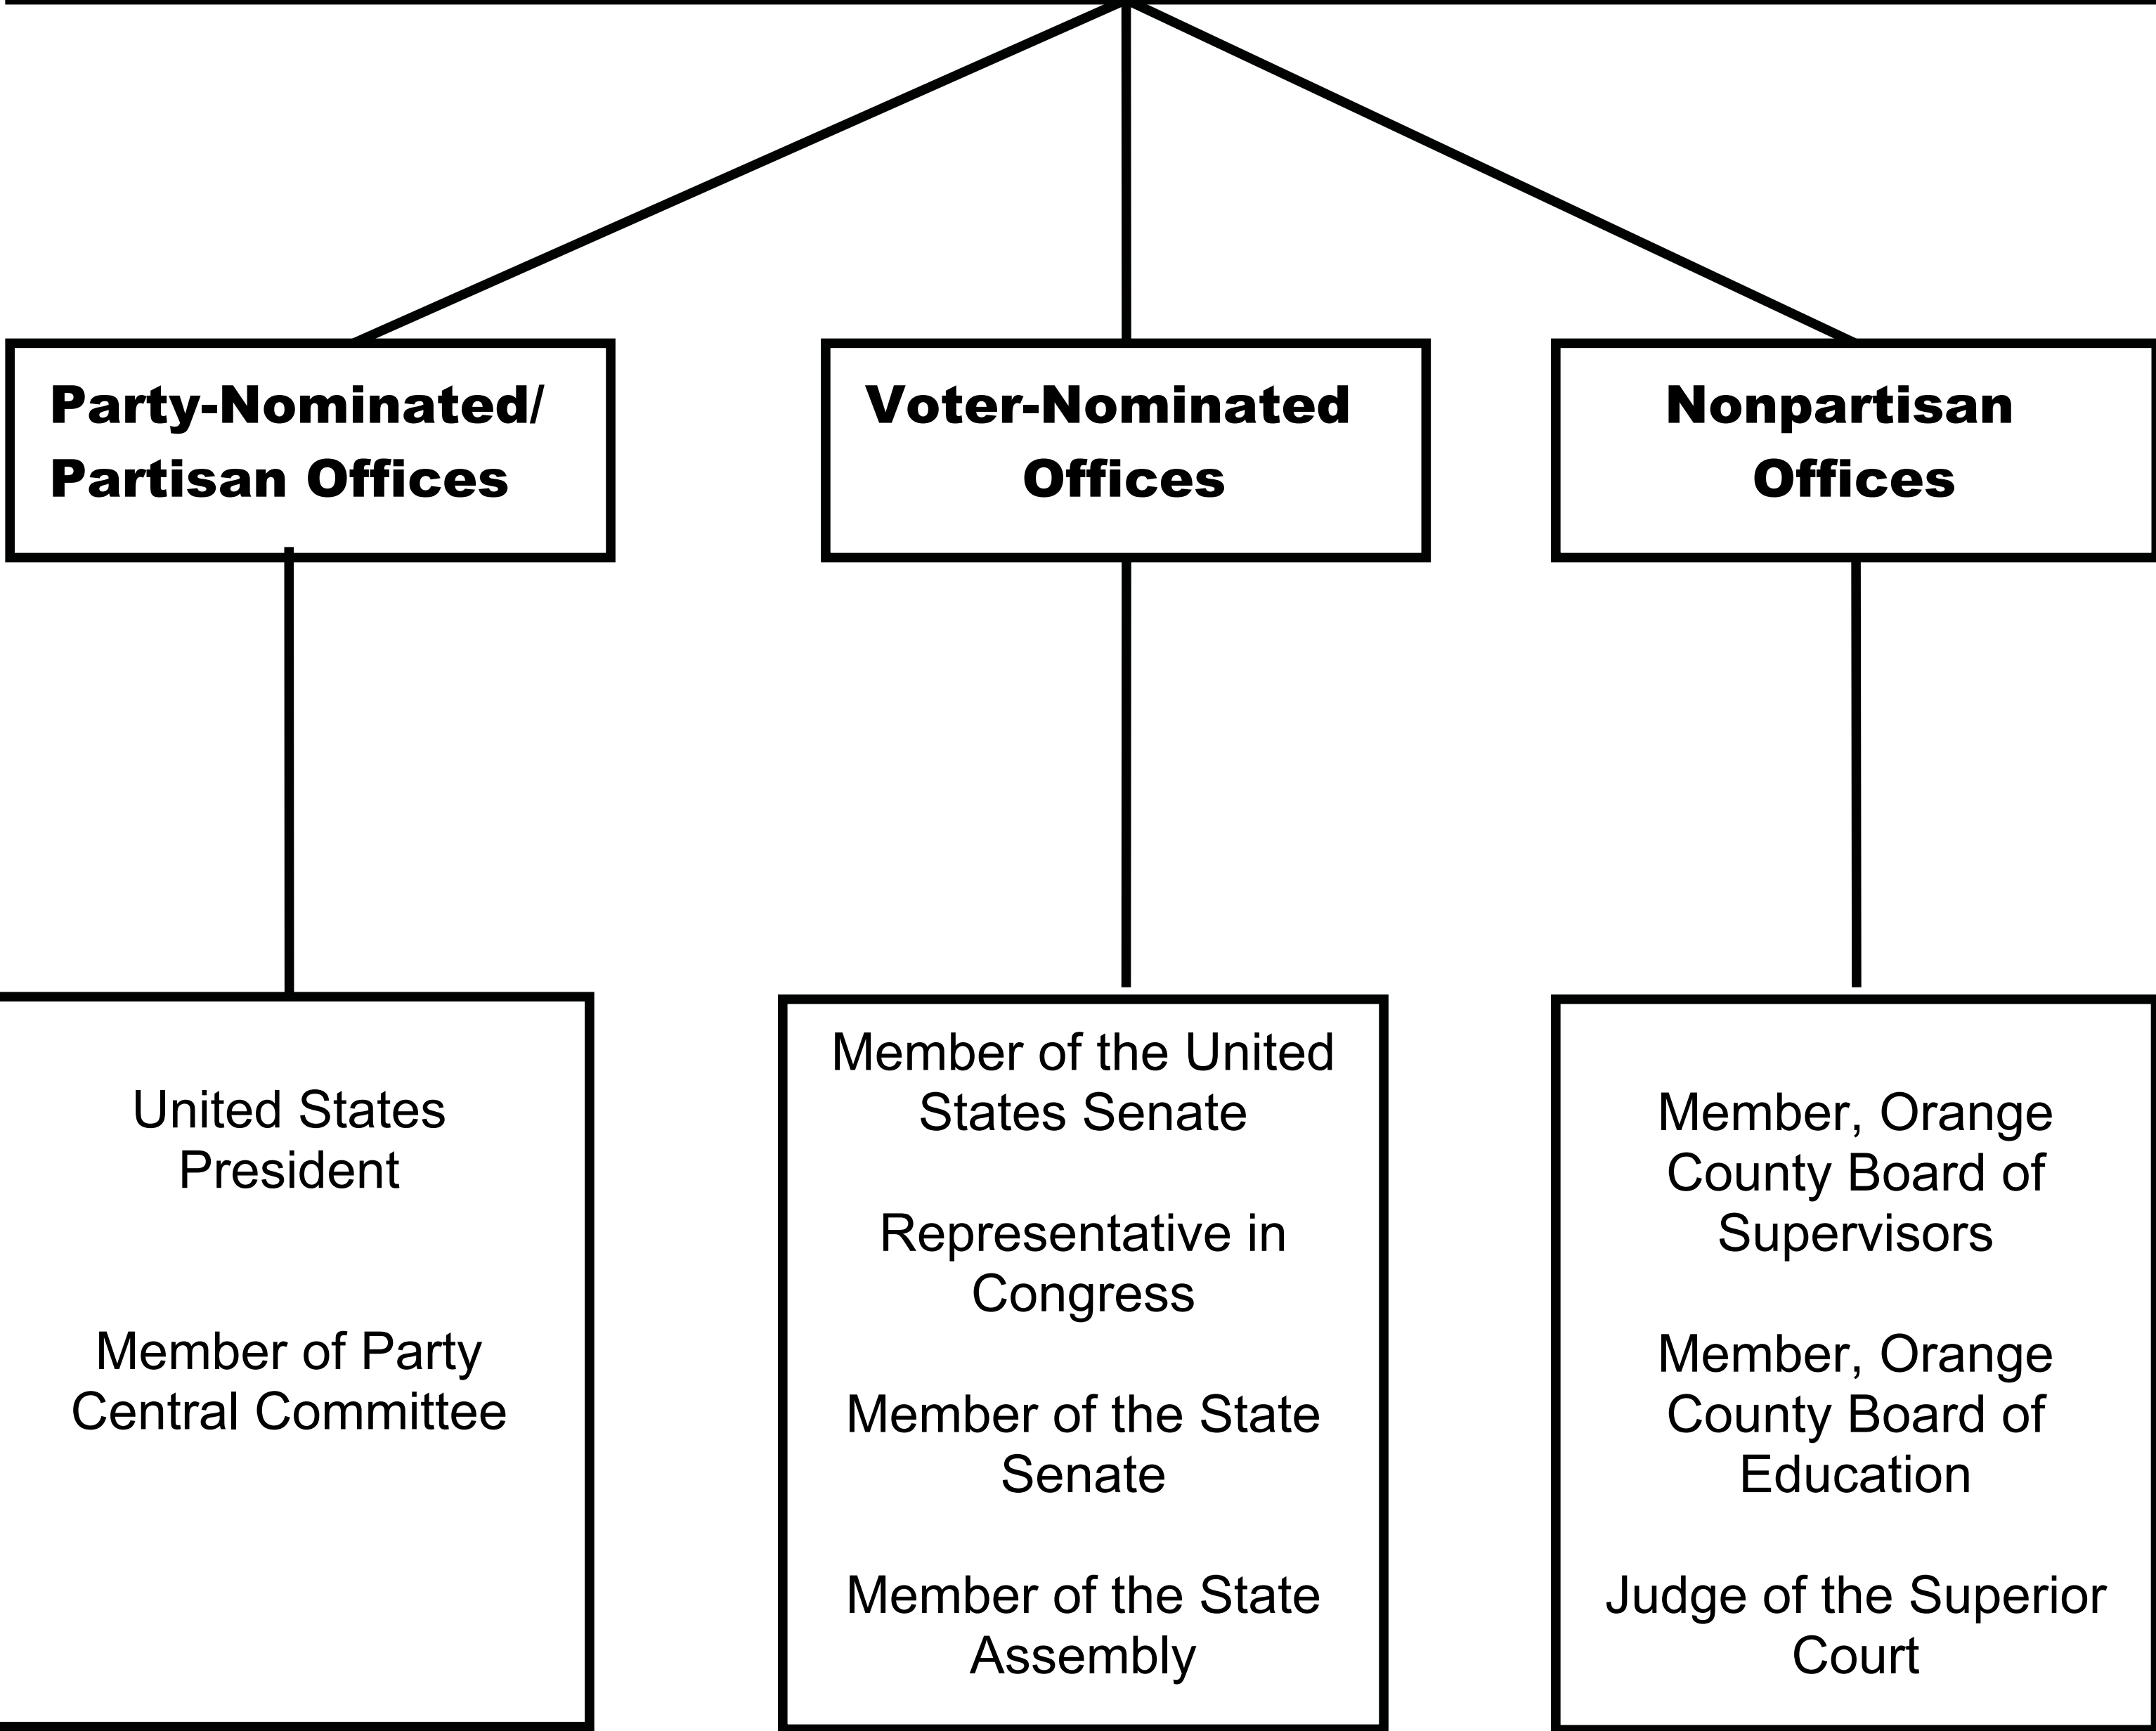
Party-Nominated/ Partisan Offices

Voter-Nominated Offices

Nonpartisan Offices

United States President

Member of Party Central Committee

Member of the United States Senate

Representative in Congress

Member of the State Senate

Member of the State Assembly

Member, Orange County Board of Supervisors

Member, Orange County Board of Education

Judge of the Superior Court